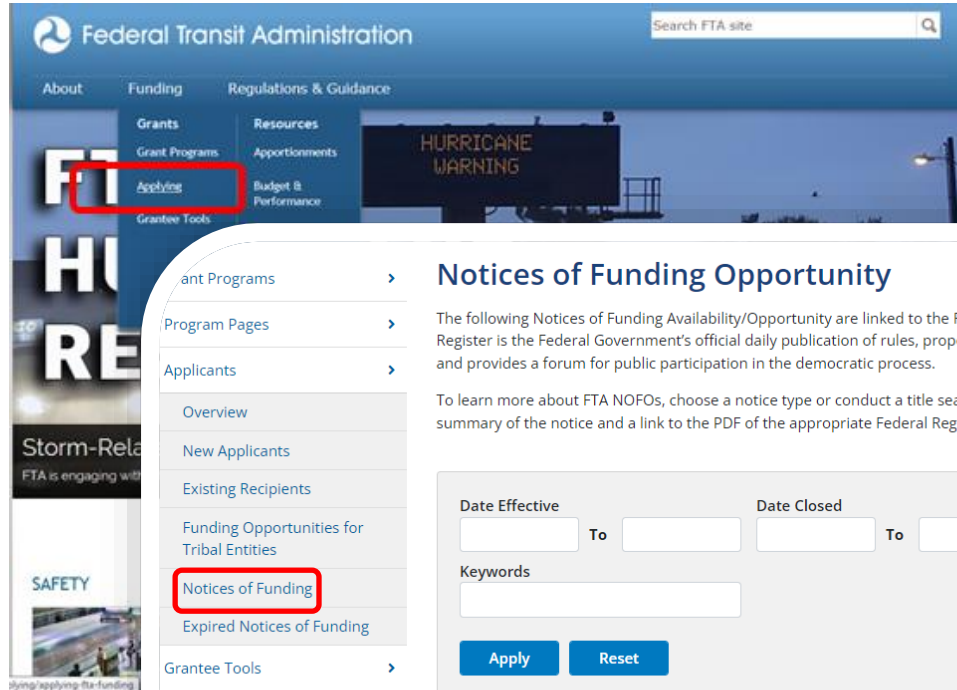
Federal Transit Administration

Search FTA site

About   Funding   Regulations & Guidance

Grants
Grant Programs
Applying
Grantee Tools

Resources
Apportionments
Budget & Performance

HURRICANE WARNING

FT
HU
RE

Storm-Rela
FTA is engaging wit

SAFETY

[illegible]lying/applying-fta-funding

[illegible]ant Programs
Program Pages
Applicants
Overview
New Applicants
Existing Recipients
Funding Opportunities for Tribal Entities
Notices of Funding
Expired Notices of Funding
Grantee Tools

Notices of Funding Opportunity

The following Notices of Funding Availability/Opportunity are linked to the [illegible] Register is the Federal Government's official daily publication of rules, propo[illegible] and provides a forum for public participation in the democratic process.

To learn more about FTA NOFOs, choose a notice type or conduct a title sea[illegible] summary of the notice and a link to the PDF of the appropriate Federal Reg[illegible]

Date Effective
To
Date Closed
To
Keywords

Apply
Reset